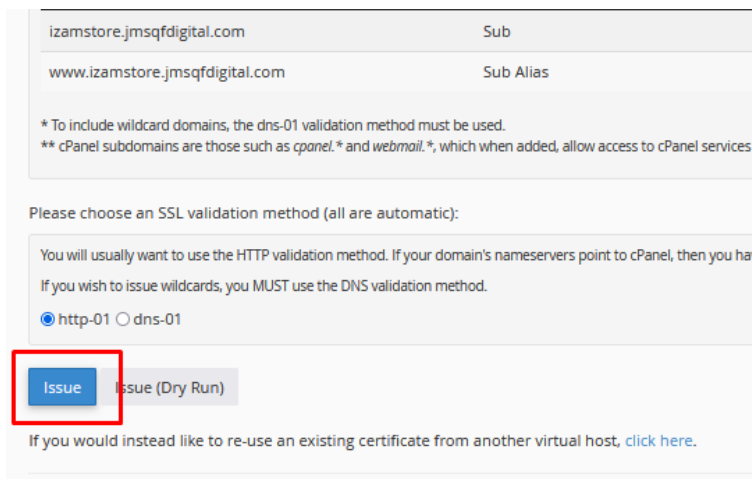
| izamstore.jmsqfdigital.com | Sub |
|---|---|
| www.izamstore.jmsqfdigital.com | Sub Alias |

* To include wildcard domains, the dns-01 validation method must be used.
** cPanel subdomains are those such as *cpanel.** and *webmail.**, which when added, allow access to cPanel services

Please choose an SSL validation method (all are automatic):

You will usually want to use the HTTP validation method. If your domain's nameservers point to cPanel, then you ha

If you wish to issue wildcards, you MUST use the DNS validation method.

http-01 dns-01

Issue Issue (Dry Run)

If you would instead like to re-use an existing certificate from another virtual host, click here.